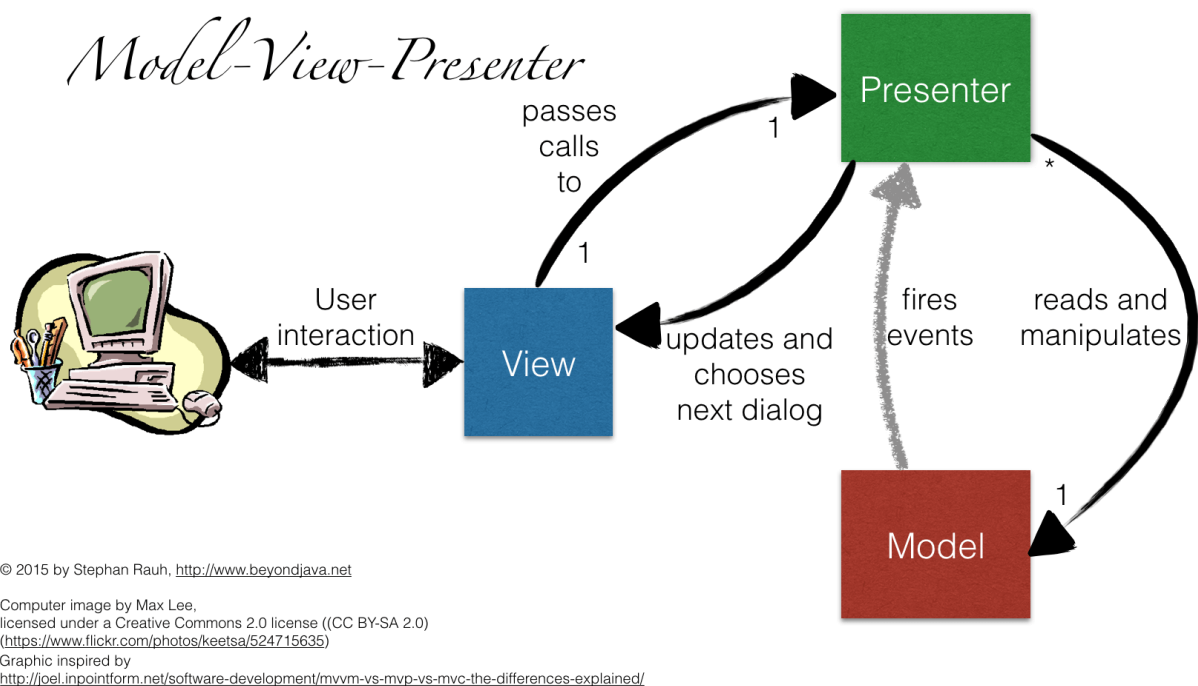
Model-View-Presenter

Presenter

passes calls to

1

1

*

User interaction

View

updates and chooses next dialog

fires events

reads and manipulates

1

Model

© 2015 by Stephan Rauh, http://www.beyondjava.net

Computer image by Max Lee,
licensed under a Creative Commons 2.0 license ((CC BY-SA 2.0)
(https://www.flickr.com/photos/keetsa/524715635)
Graphic inspired by
http://joel.inpointform.net/software-development/mvvm-vs-mvp-vs-mvc-the-differences-explained/